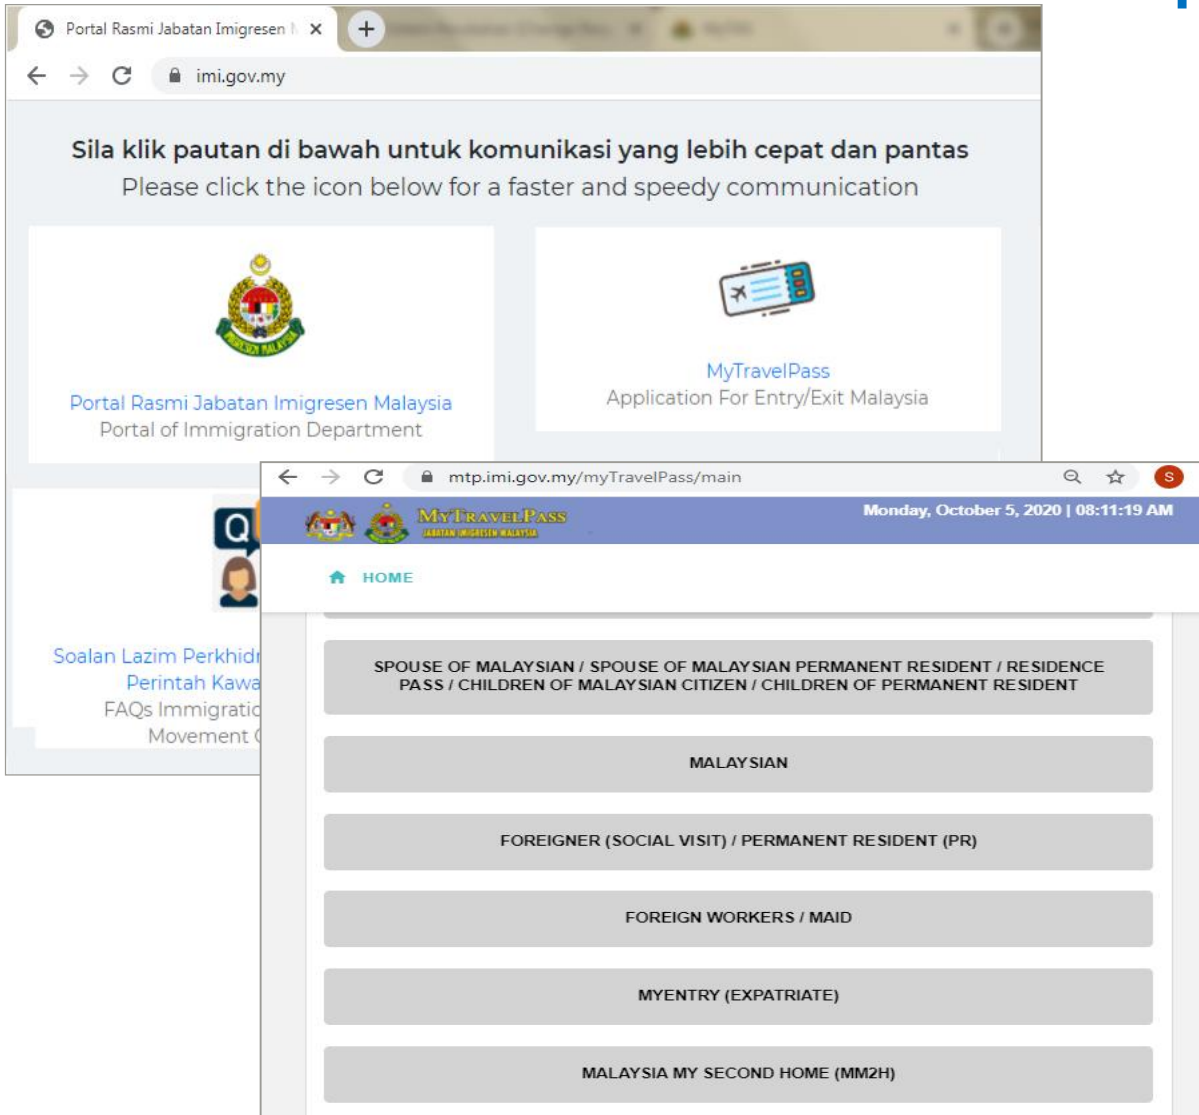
Portal Rasmi Jabatan Imigresen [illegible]

imi.gov.my

Sila klik pautan di bawah untuk komunikasi yang lebih cepat dan pantas
Please click the icon below for a faster and speedy communication

Portal Rasmi Jabatan Imigresen Malaysia
Portal of Immigration Department

MyTravelPass
Application For Entry/Exit Malaysia

Soalan Lazim Perkhid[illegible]
Perintah Kawa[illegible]
FAQs Immigratio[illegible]
Movement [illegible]

mtp.imi.gov.my/myTravelPass/main

S

MYTRAVELPASS
JABATAN IMIGRESEN MALAYSIA

Monday, October 5, 2020 | 08:11:19 AM

HOME

SPOUSE OF MALAYSIAN / SPOUSE OF MALAYSIAN PERMANENT RESIDENT / RESIDENCE PASS / CHILDREN OF MALAYSIAN CITIZEN / CHILDREN OF PERMANENT RESIDENT

MALAYSIAN

FOREIGNER (SOCIAL VISIT) / PERMANENT RESIDENT (PR)

FOREIGN WORKERS / MAID

MYENTRY (EXPATRIATE)

MALAYSIA MY SECOND HOME (MM2H)